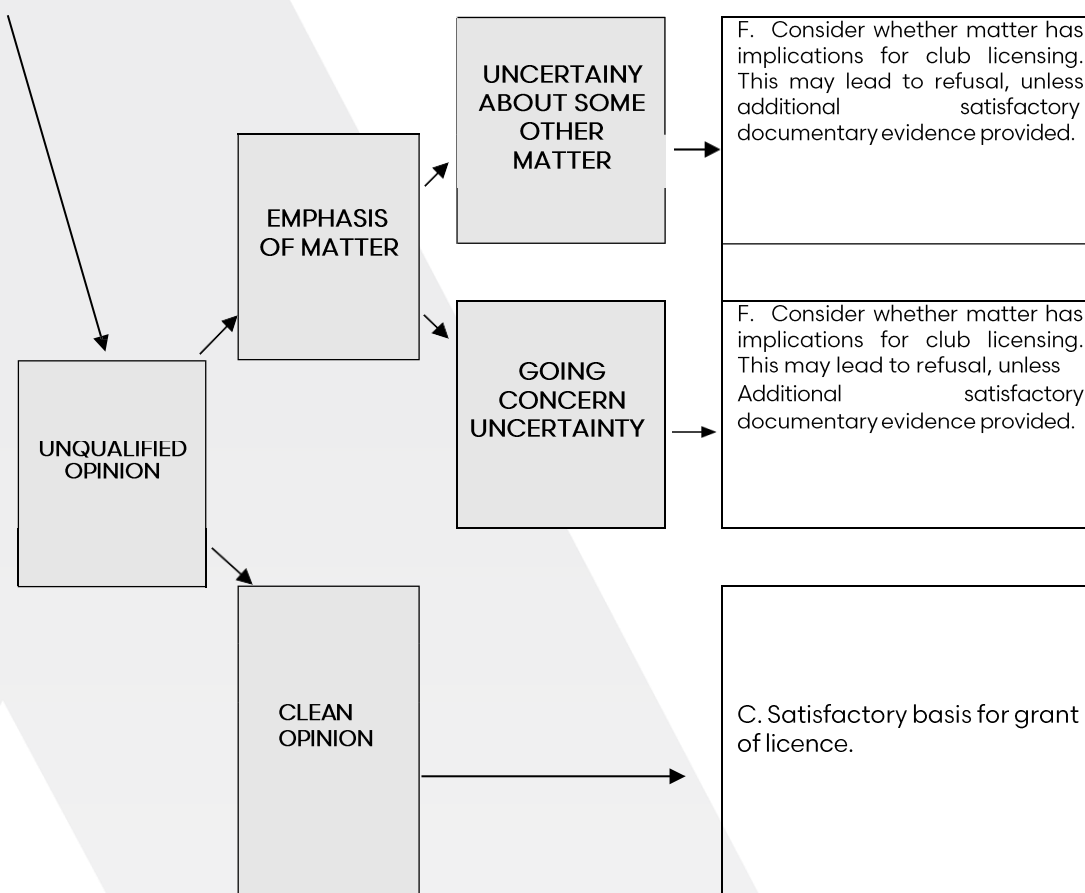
UNQUALIFIED OPINION

EMPHASIS OF MATTER

UNCERTAINY ABOUT SOME OTHER MATTER

F. Consider whether matter has implications for club licensing. This may lead to refusal, unless additional satisfactory documentary evidence provided.

GOING CONCERN UNCERTAINTY

F. Consider whether matter has implications for club licensing. This may lead to refusal, unless Additional satisfactory documentary evidence provided.

CLEAN OPINION

C. Satisfactory basis for grant of licence.